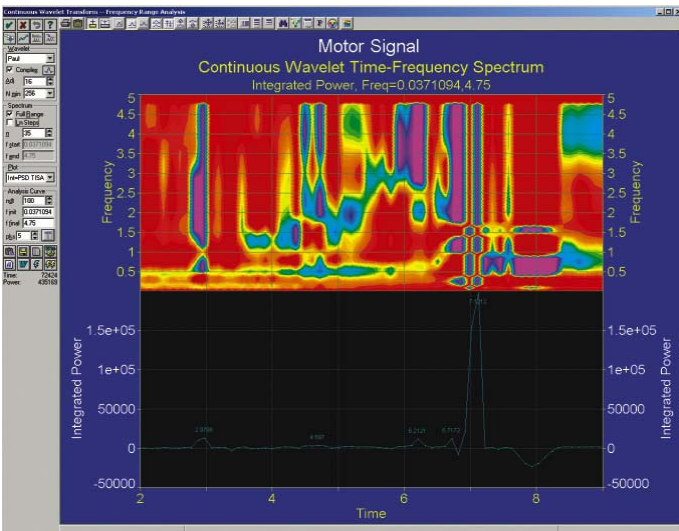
Continuous Wavelet Transform - Frequency Range Analysis

Wavelet
Paul
Complex
Δ/d 16
N gen 256

Spectrum
Full Range
Lin Steps
n 35
f start 0.0371094
f end 4.75

Plot
Int=PSD TISA

Analysis Curve
n@ 100
f init 0.0371094
f final 4.75
p(s) 5

Time: 72424
Power: 435169

Motor Signal
Continuous Wavelet Time-Frequency Spectrum
Integrated Power, Freq=0.0371094,4.75

5
4.5
4
3.5
3
2.5
2
1.5
1
0.5
Frequency

5
4.5
4
3.5
3
2.5
2
1.5
1
0.5
Frequency

1.5e+05
1e+05
50000
0
-50000
Integrated Power

1.5e+05
1e+05
50000
0
-50000
Integrated Power

2.9709
4.597
6.2121
6.7172
7.1212

2
4
6
8
Time